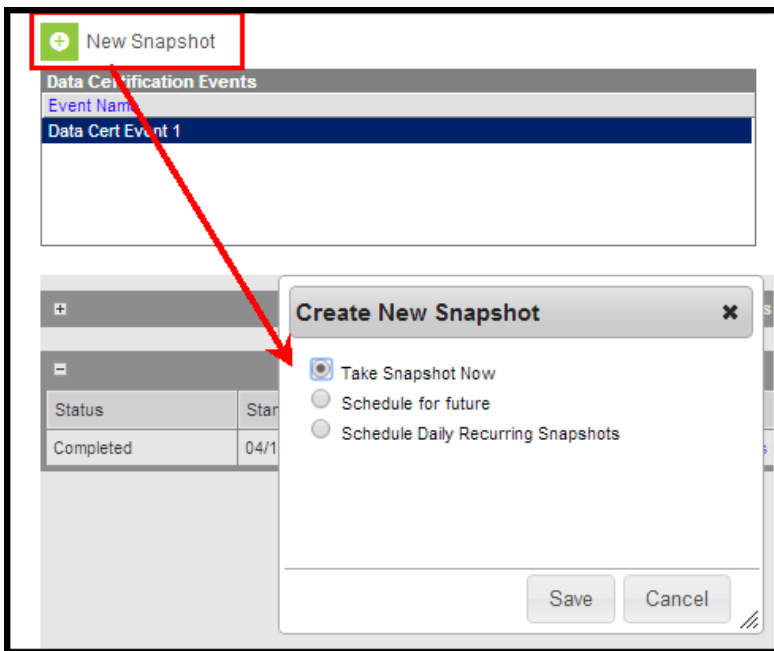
New Snapshot

Data Certification Events

Event Name

Data Cert Event 1

| Status | Star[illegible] |
|---|---|
| Completed | 04/1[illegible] |

Create New Snapshot

Take Snapshot Now

Schedule for future

Schedule Daily Recurring Snapshots

Save

Cancel